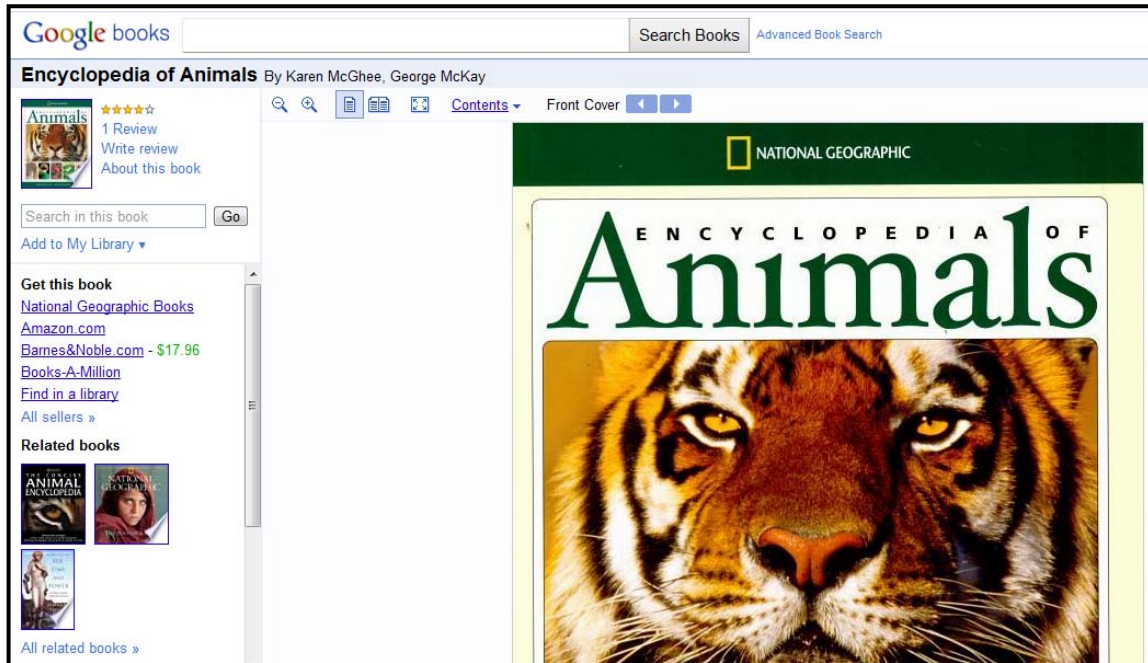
Google books

Search Books

Advanced Book Search

Encyclopedia of Animals By Karen McGhee, George McKay

Animals

1 Review

Write review

About this book

Contents ▾

Front Cover

Search in this book

Go

Add to My Library ▾

Get this book

National Geographic Books

Amazon.com

Barnes&Noble.com - $17.96

Books-A-Million

Find in a library

All sellers »

Related books

THE CONCISE ANIMAL ENCYCLOPEDIA

NATIONAL GEOGRAPHIC

All related books »

NATIONAL GEOGRAPHIC

ENCYCLOPEDIA OF Animals